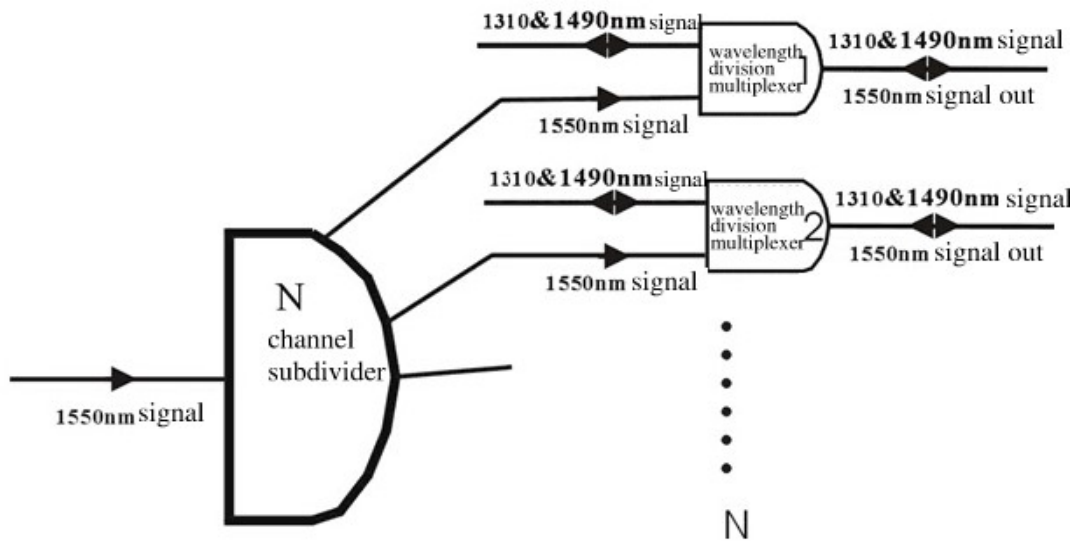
1310&1490nm signal

wavelength division multiplexer 1

1310&1490nm signal

1550nm signal out

1550nm signal

1310&1490nm signal

wavelength division multiplexer 2

1310&1490nm signal

1550nm signal out

1550nm signal

N channel subdivider

1550nm signal

N